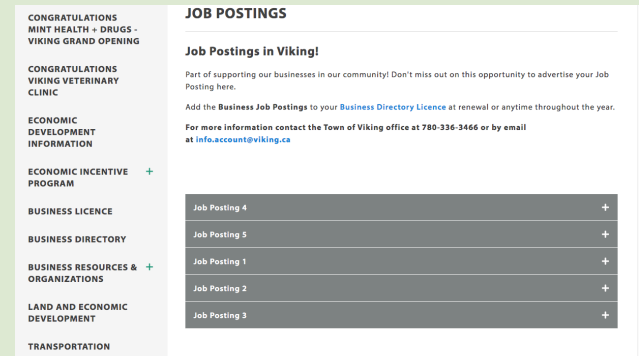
CONGRATULATIONS MINT HEALTH + DRUGS - VIKING GRAND OPENING

CONGRATULATIONS VIKING VETERINARY CLINIC

ECONOMIC DEVELOPMENT INFORMATION

ECONOMIC INCENTIVE PROGRAM +

BUSINESS LICENCE

BUSINESS DIRECTORY

BUSINESS RESOURCES & ORGANIZATIONS +

LAND AND ECONOMIC DEVELOPMENT

TRANSPORTATION

JOB POSTINGS

Job Postings in Viking!

Part of supporting our businesses in our community! Don't miss out on this opportunity to advertise your Job Posting here.

Add the Business Job Postings to your Business Directory Licence at renewal or anytime throughout the year.

For more information contact the Town of Viking office at 780-336-3466 or by email at info.account@viking.ca

Job Posting 4 +

Job Posting 5 +

Job Posting 1 +

Job Posting 2 +

Job Posting 3 +